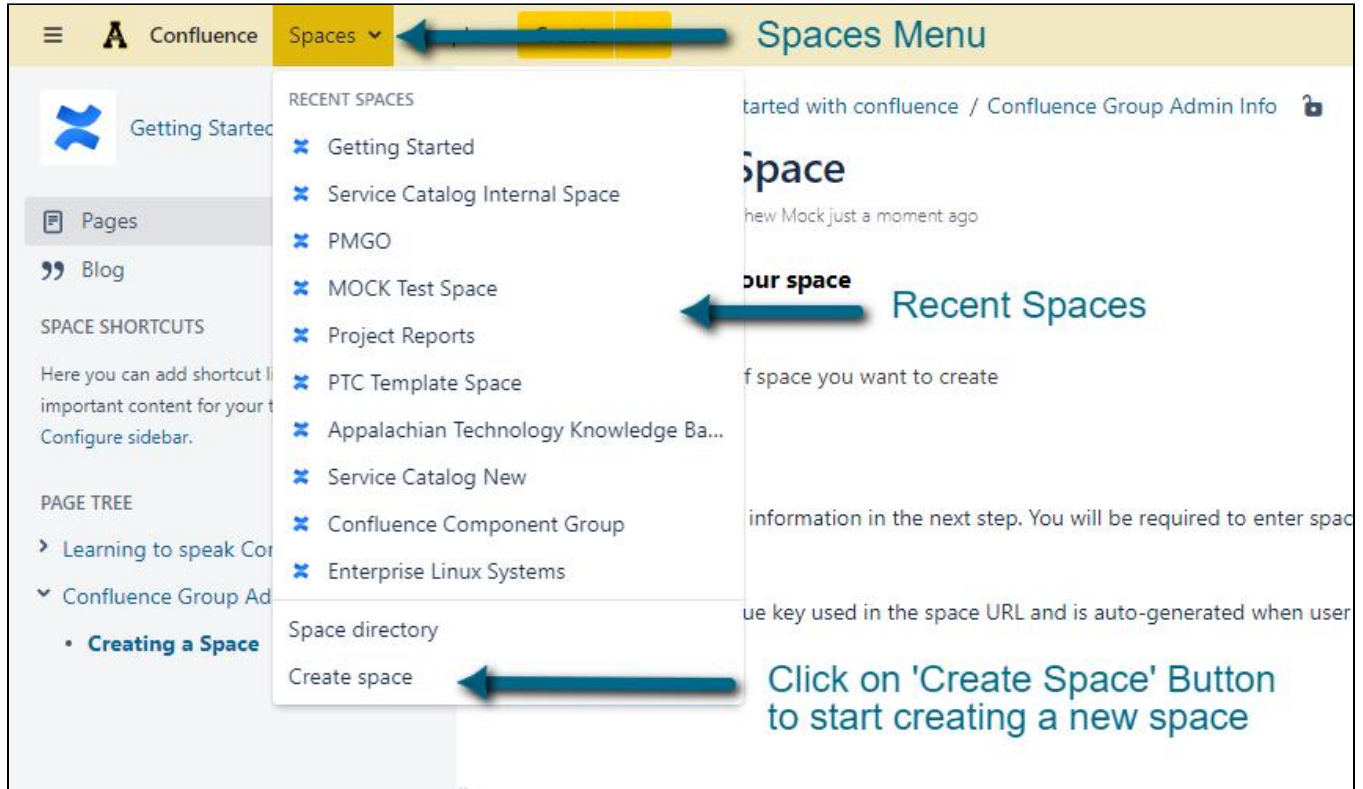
Confluence Spaces

Spaces Menu

Getting Startec

Pages

Blog

SPACE SHORTCUTS

Here you can add shortcut li important content for your t Configure sidebar.

PAGE TREE

Learning to speak Cor

Confluence Group Ad

Creating a Space

RECENT SPACES

Getting Started

Service Catalog Internal Space

PMGO

MOCK Test Space

Project Reports

PTC Template Space

Appalachian Technology Knowledge Ba...

Service Catalog New

Confluence Component Group

Enterprise Linux Systems

Space directory

Create space

tarted with confluence / Confluence Group Admin Info

Space

hew Mock just a moment ago

our space

Recent Spaces

f space you want to create

information in the next step. You will be required to enter spac

ue key used in the space URL and is auto-generated when user

Click on 'Create Space' Button to start creating a new space